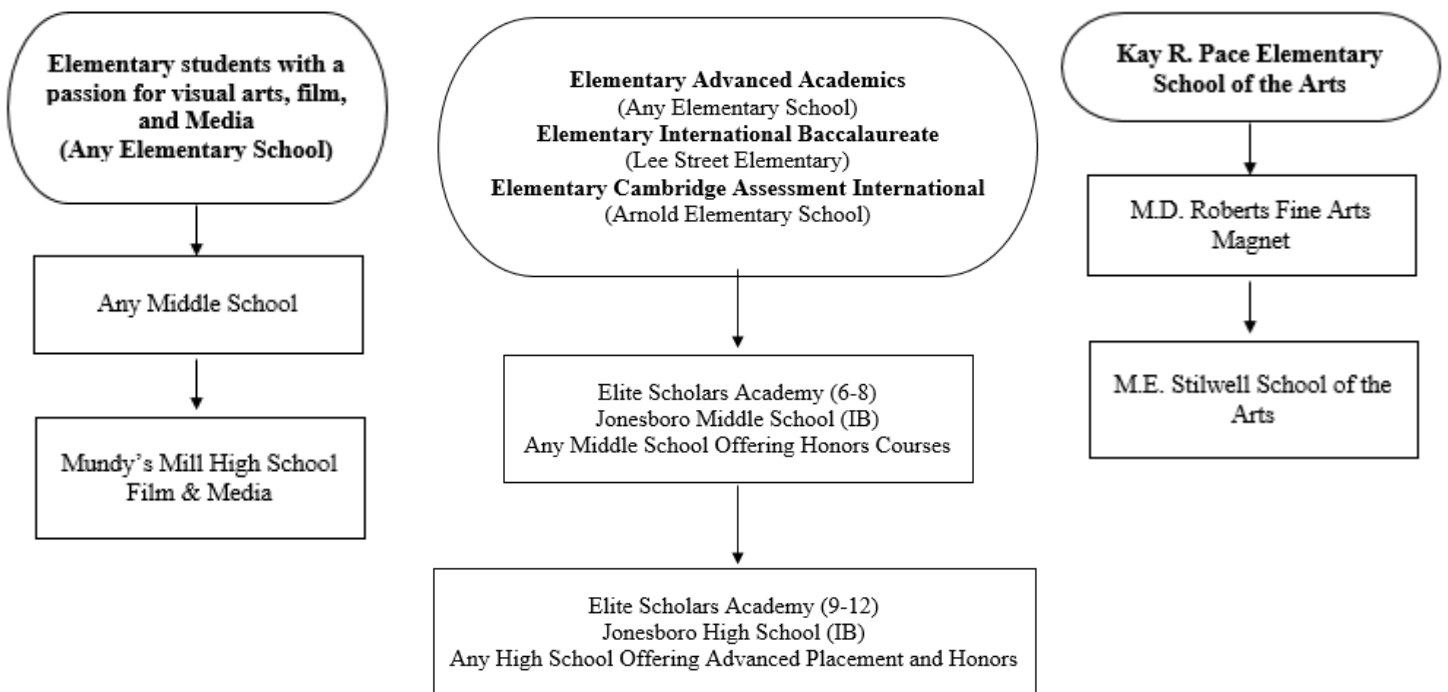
Elementary students with a passion for visual arts, film, and Media
(Any Elementary School)

Any Middle School

Mundy's Mill High School
Film & Media

Elementary Advanced Academics
(Any Elementary School)
Elementary International Baccalaureate
(Lee Street Elementary)
Elementary Cambridge Assessment International
(Arnold Elementary School)

Elite Scholars Academy (6-8)
Jonesboro Middle School (IB)
Any Middle School Offering Honors Courses

Elite Scholars Academy (9-12)
Jonesboro High School (IB)
Any High School Offering Advanced Placement and Honors

Kay R. Pace Elementary School of the Arts

M.D. Roberts Fine Arts Magnet

M.E. Stilwell School of the Arts